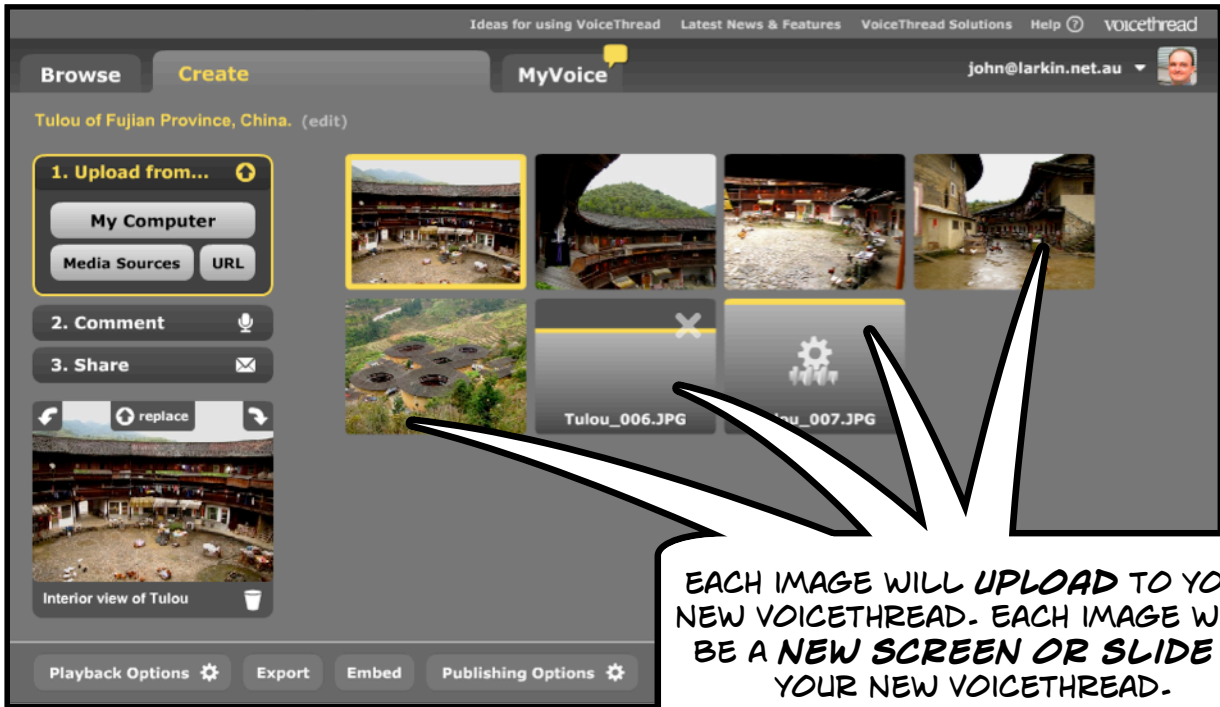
Ideas for using VoiceThread Latest News & Features VoiceThread Solutions Help ? voicethread

Browse Create MyVoice john@larkin.net.au

Tulou of Fujian Province, China. (edit)

1. Upload from...

My Computer

Media Sources URL

2. Comment

3. Share

replace

Interior view of Tulou

Tulou_006.JPG

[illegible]u_007.JPG

Playback Options Export Embed Publishing Options

EACH IMAGE WILL UPLOAD TO YO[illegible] NEW VOICETHREAD. EACH IMAGE W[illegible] BE A NEW SCREEN OR SLIDE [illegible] YOUR NEW VOICETHREAD.